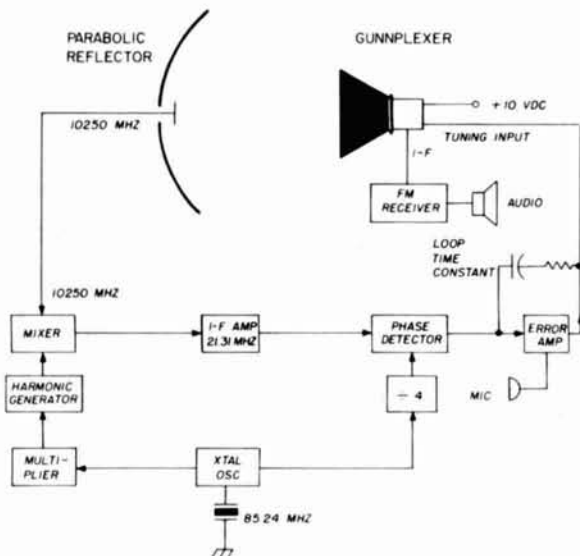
PARABOLIC REFLECTOR

GUNNPLEXER

10250 MHZ

+ 10 VDC

TUNING INPUT

I-F

FM RECEIVER

AUDIO

LOOP TIME CONSTANT

10250 MHZ

MIXER

I-F AMP 21.31 MHZ

PHASE DETECTOR

ERROR AMP

HARMONIC GENERATOR

$\div 4$

MIC

MULTI-PLIER

XTAL OSC

85.24 MHZ